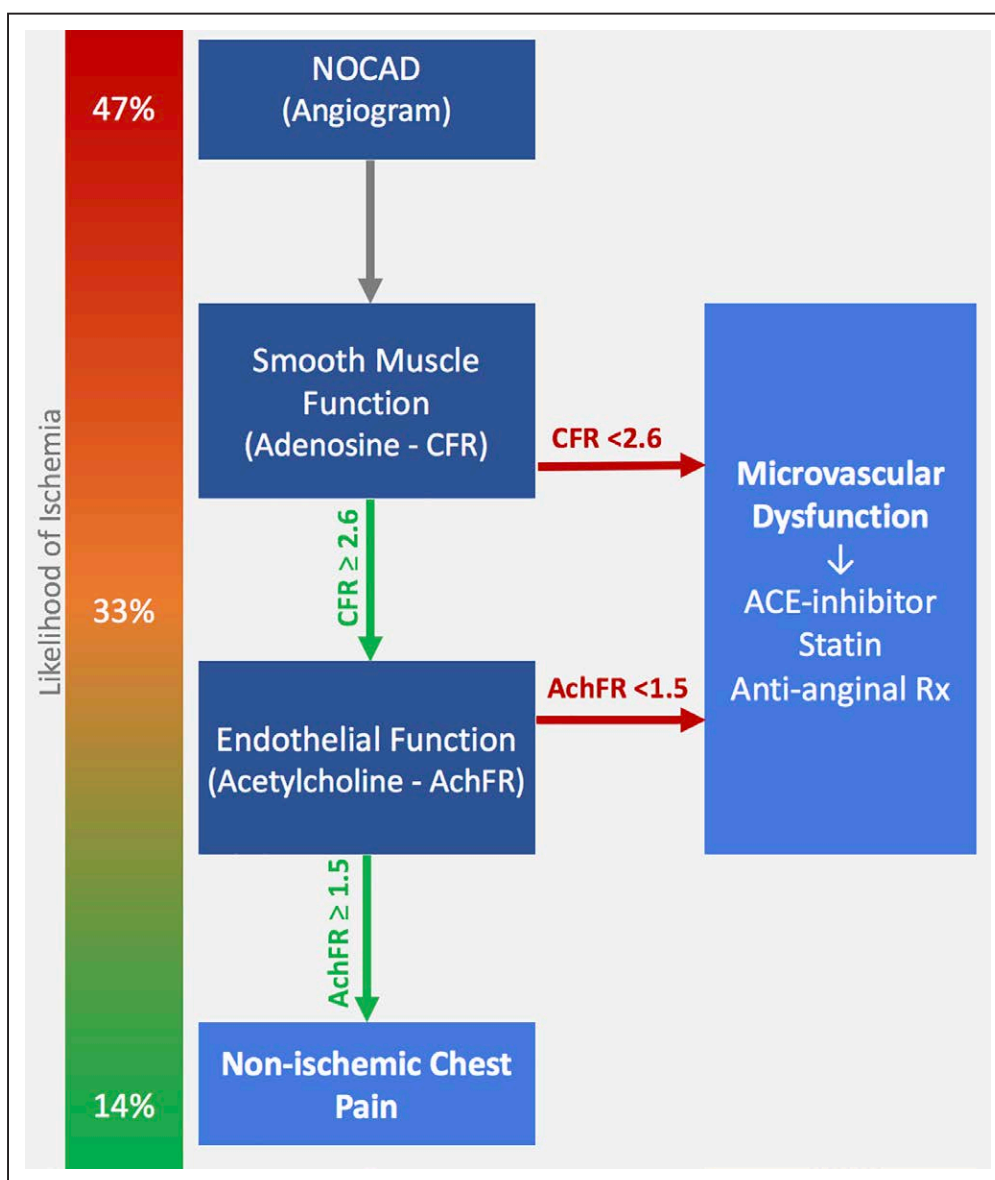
47%

33%

14%

Likelihood of Ischemia

NOCAD
(Angiogram)

Smooth Muscle Function
(Adenosine - CFR)

CFR <2.6

CFR $\geq$ 2.6

Endothelial Function
(Acetylcholine - AchFR)

AchFR <1.5

AchFR $\geq$ 1.5

Microvascular Dysfunction
↓
ACE-inhibitor
Statin
Anti-anginal Rx

Non-ischemic Chest Pain